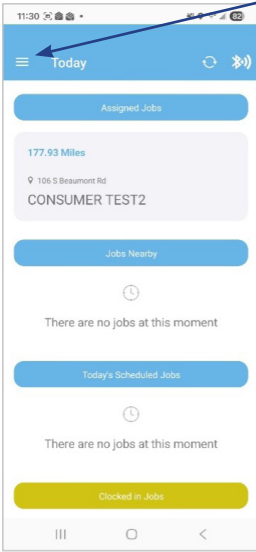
11:30

82

Today

Assigned Jobs

177.93 Miles

106 S Beaumont Rd

CONSUMER TEST2

Jobs Nearby

There are no jobs at this moment

Today's Scheduled Jobs

There are no jobs at this moment

Clocked in Jobs